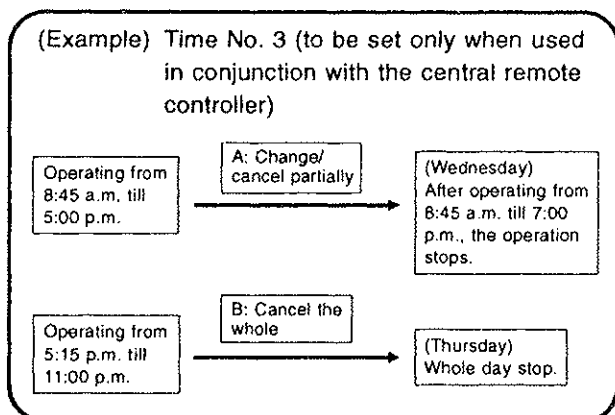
(Example) Time No. 3 (to be set only when used in conjunction with the central remote controller)

Operating from 8:45 a.m. till 5:00 p.m.

A: Change/ cancel partially

(Wednesday) After operating from 8:45 a.m. till 7:00 p.m., the operation stops.

Operating from 5:15 p.m. till 11:00 p.m.

B: Cancel the whole

(Thursday) Whole day stop.